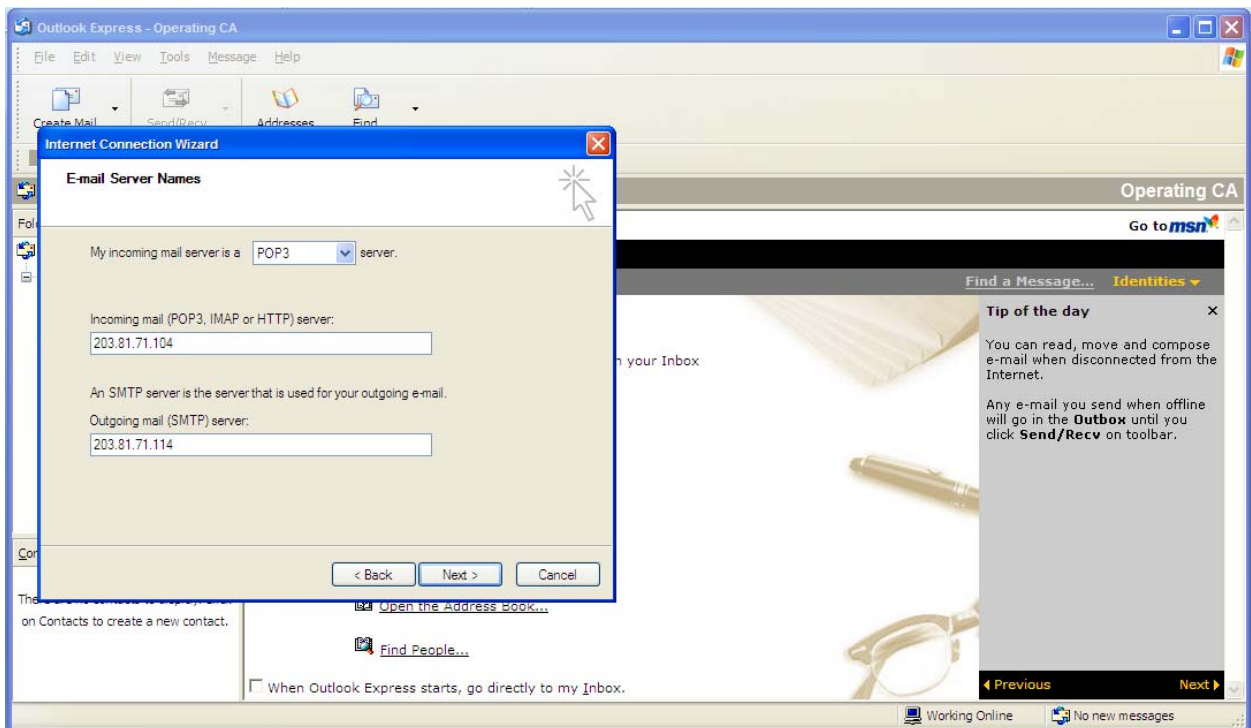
Outlook Express - Operating CA

File Edit View Tools Message Help

Create Mail Send/Recv Addresses Find

Internet Connection Wizard

E-mail Server Names

My incoming mail server is a POP3 server.

Incoming mail (POP3, IMAP or HTTP) server:

203.81.71.104

An SMTP server is the server that is used for your outgoing e-mail.

Outgoing mail (SMTP) server:

203.81.71.114

< Back Next > Cancel

Operating CA

Go to msn

Find a Message... Identities

n your Inbox

Tip of the day

You can read, move and compose e-mail when disconnected from the Internet.

Any e-mail you send when offline will go in the **Outbox** until you click **Send/Recv** on toolbar.

Fol

Con

The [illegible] on Contacts to create a new contact.

Open the Address Book...

Find People...

When Outlook Express starts, go directly to my Inbox.

Previous Next

Working Online No new messages